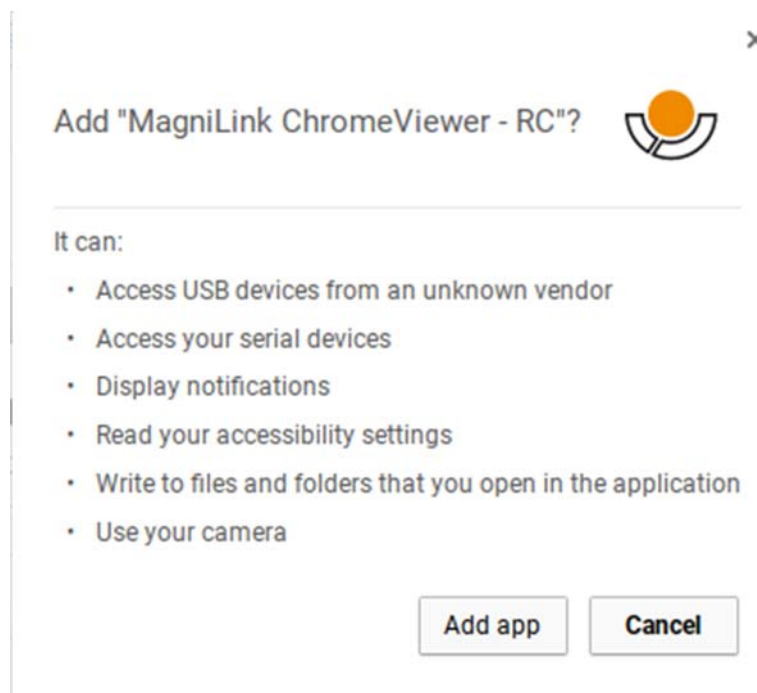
Add "MagniLink ChromeViewer - RC"?

It can:

- Access USB devices from an unknown vendor
- Access your serial devices
- Display notifications
- Read your accessibility settings
- Write to files and folders that you open in the application
- Use your camera

Add app | Cancel